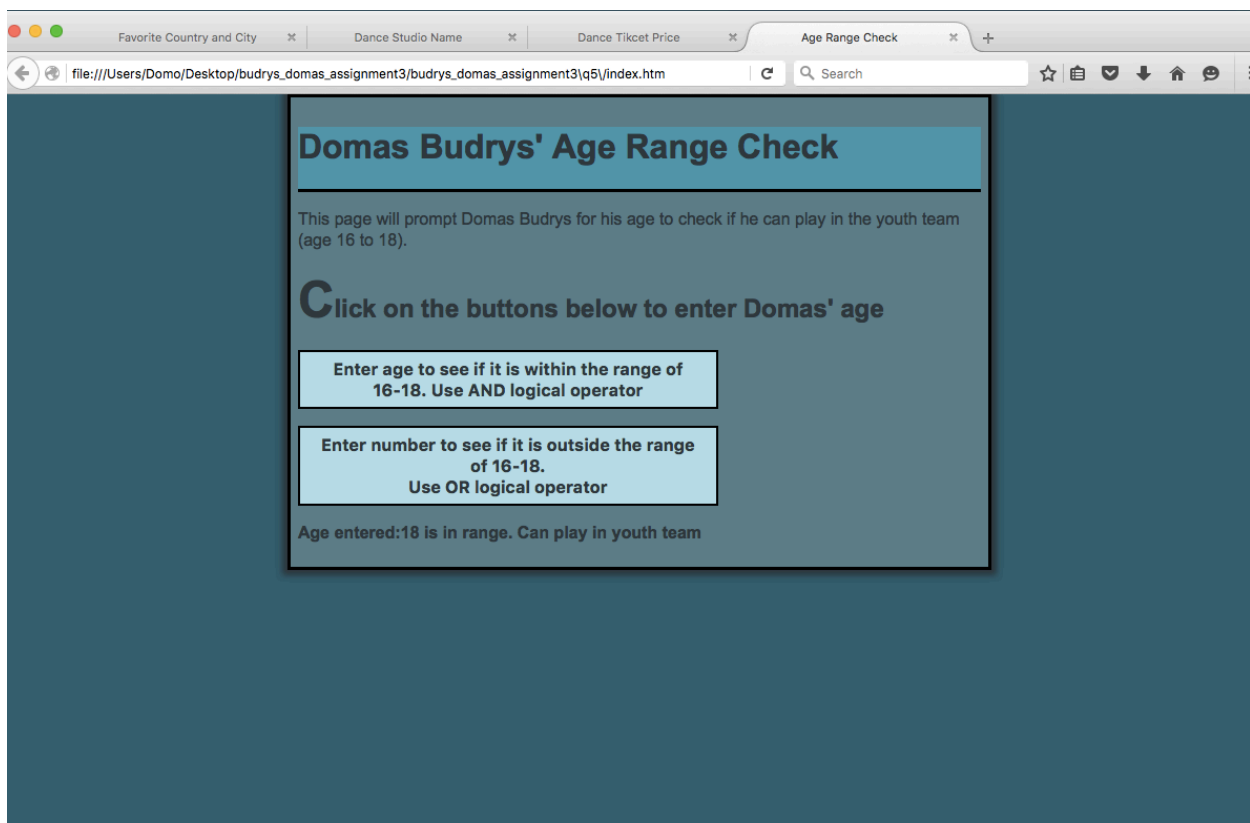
Favorite Country and City

Dance Studio Name

Dance Tikcet Price

Age Range Check

file:///Users/Domo/Desktop/budrys_domas_assignment3/budrys_domas_assignment3\q5\/index.htm

Search

# Domas Budrys' Age Range Check

This page will prompt Domas Budrys for his age to check if he can play in the youth team (age 16 to 18).

## Click on the buttons below to enter Domas' age

Enter age to see if it is within the range of 16-18. Use AND logical operator

Enter number to see if it is outside the range of 16-18.
Use OR logical operator

Age entered:18 is in range. Can play in youth team